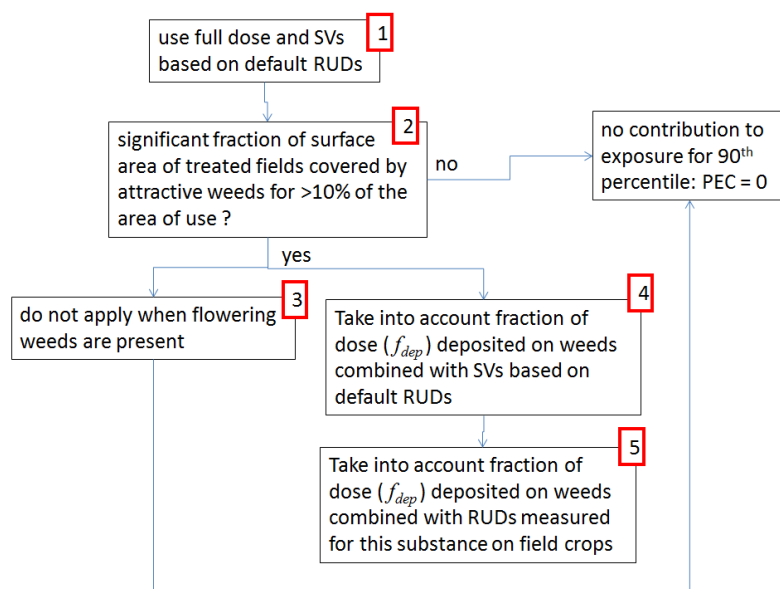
1
use full dose and SVs based on default RUDs

2
significant fraction of surface area of treated fields covered by attractive weeds for >10% of the area of use ?

no

no contribution to exposure for 90$^{th}$ percentile: PEC = 0

yes

3
do not apply when flowering weeds are present

4
Take into account fraction of dose ($f_{dep}$) deposited on weeds combined with SVs based on default RUDs

5
Take into account fraction of dose ($f_{dep}$) deposited on weeds combined with RUDs measured for this substance on field crops